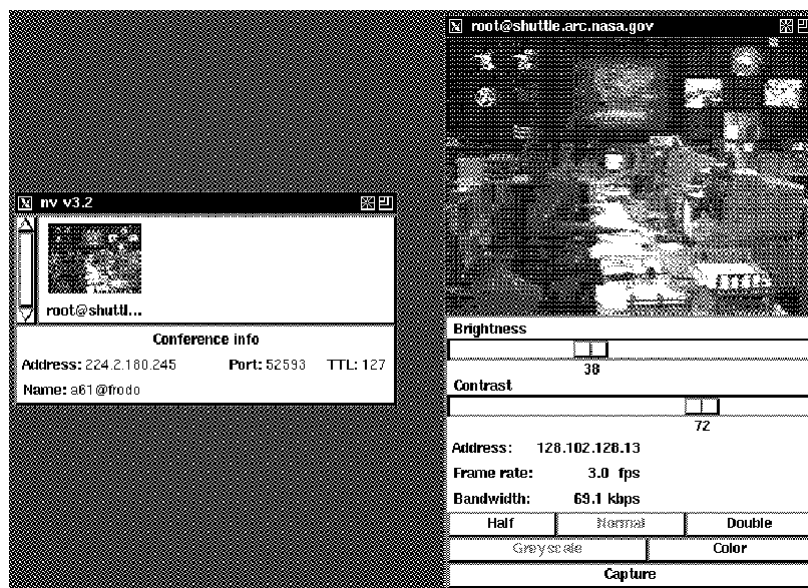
nv v3.2

root@shuttl...

Conference info

Address: 224.2.180.245 Port: 52593 TTL: 127

Name: a61@frodo

root@shuttle.arc.nasa.gov

Brightness

38

Contrast

72

Address: 128.102.128.13

Frame rate: 3.0 fps

Bandwidth: 69.1 kbps

Half | Normal | Double

Greyscale | Color

Capture